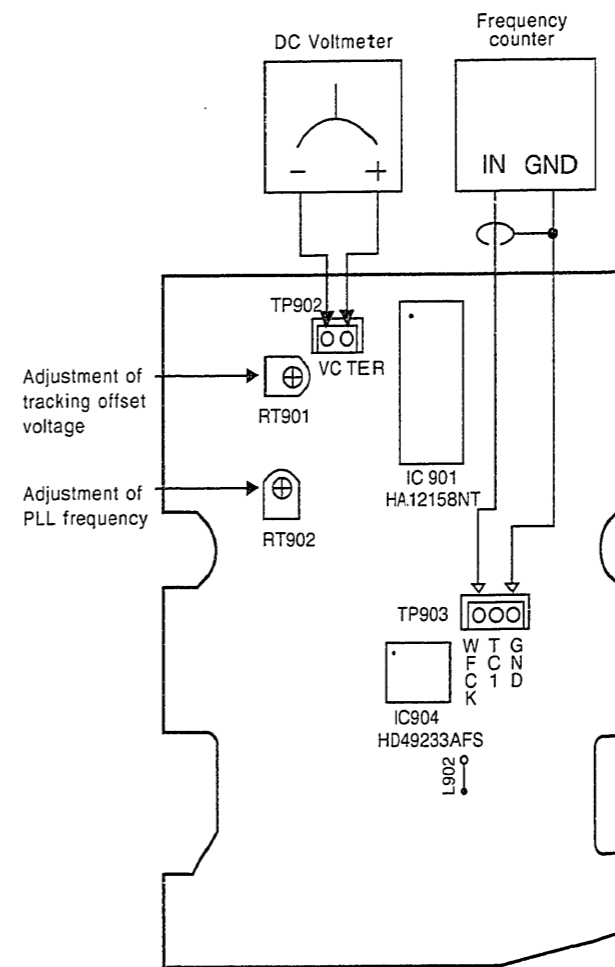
DC Voltmeter

$-$ $+$

Frequency counter

IN GND

TP902

VC TER

Adjustment of tracking offset voltage

RT901

Adjustment of PLL frequency

RT902

IC 901
HA12158NT

TP903

WFCK TC1 GND

IC904
HD49233AFS

L902